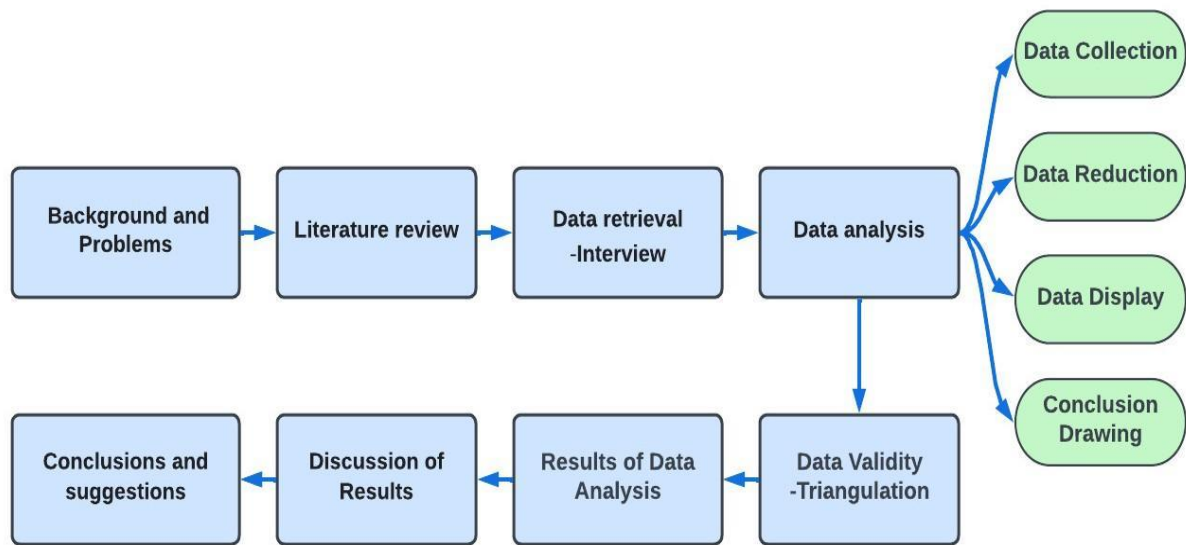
Background and Problems

Literature review

Data retrieval -Interview

Data analysis

Data Collection

Data Reduction

Data Display

Conclusion Drawing

Data Validity -Triangulation

Results of Data Analysis

Discussion of Results

Conclusions and suggestions